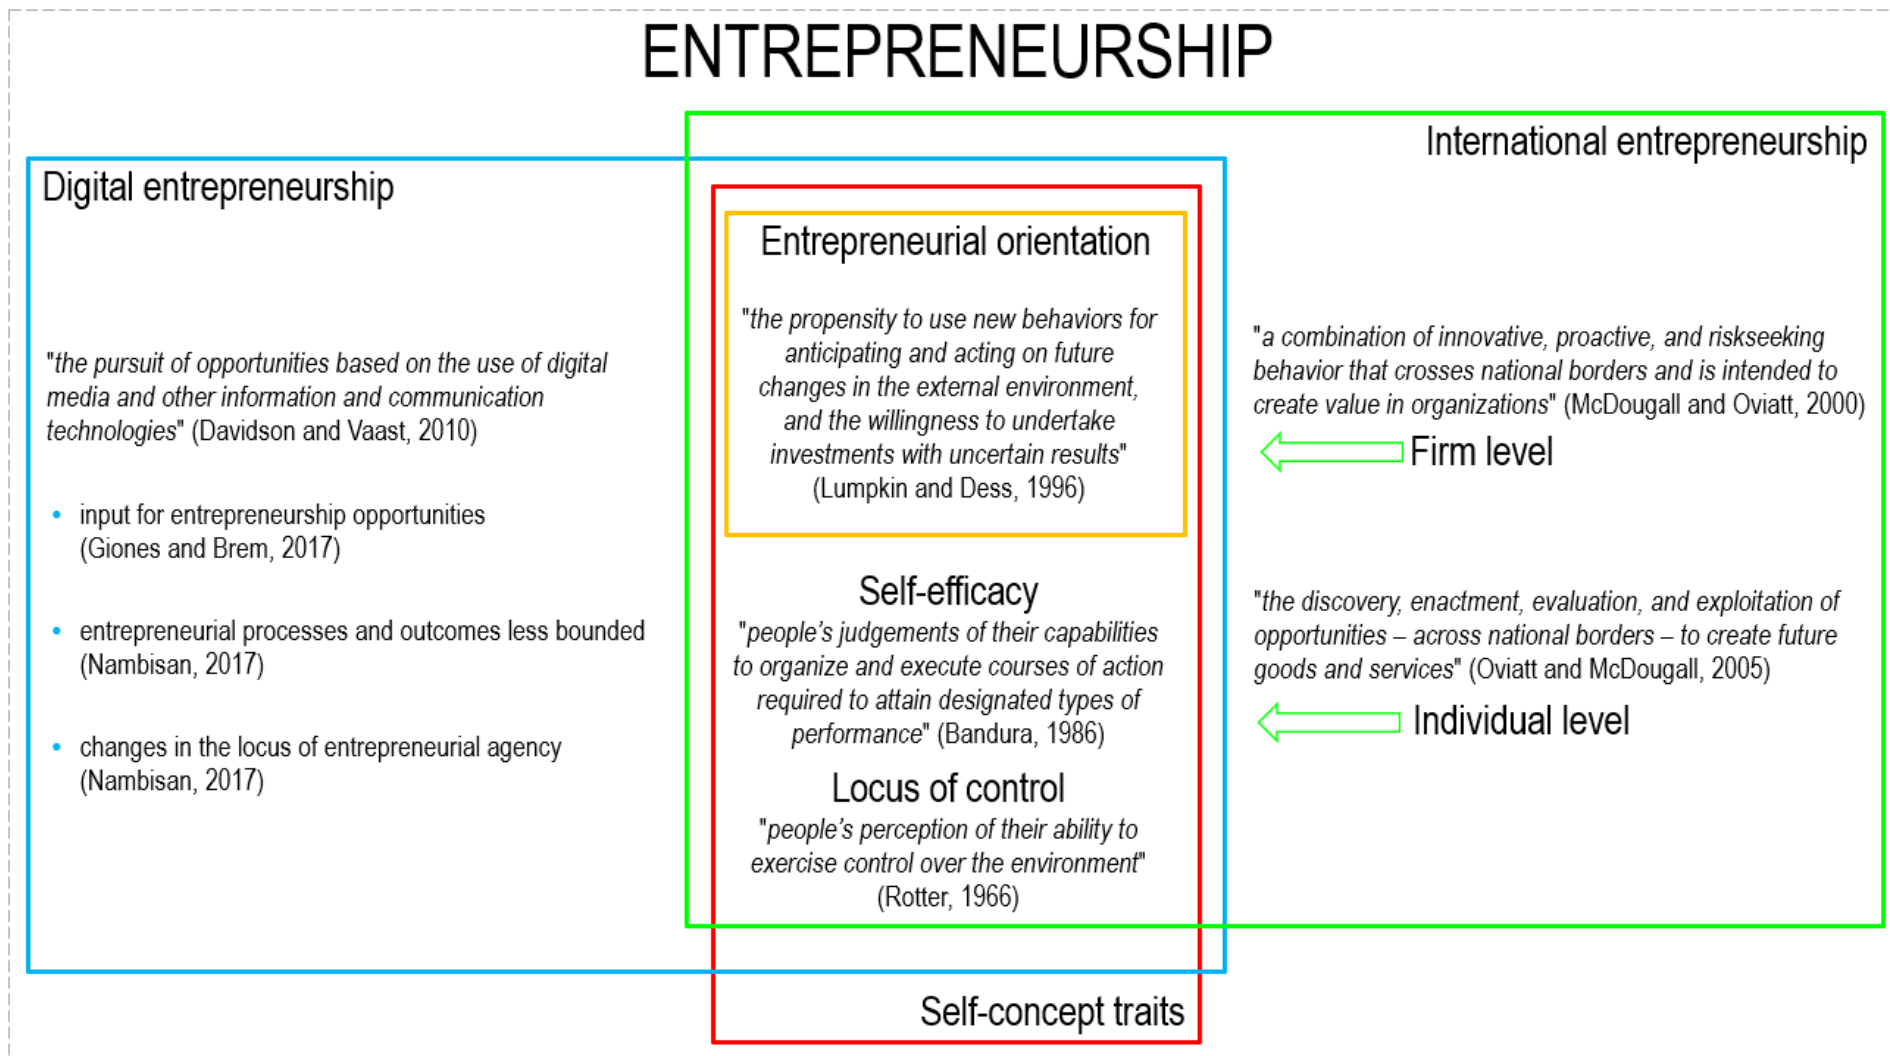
ENTREPRENEURSHIP

International entrepreneurship

Digital entrepreneurship

"the pursuit of opportunities based on the use of digital media and other information and communication technologies" (Davidson and Vaast, 2010)

• input for entrepreneurship opportunities (Giones and Brem, 2017)

• entrepreneurial processes and outcomes less bounded (Nambisan, 2017)

• changes in the locus of entrepreneurial agency (Nambisan, 2017)

Entrepreneurial orientation

"the propensity to use new behaviors for anticipating and acting on future changes in the external environment, and the willingness to undertake investments with uncertain results" (Lumpkin and Dess, 1996)

Self-efficacy

"people's judgements of their capabilities to organize and execute courses of action required to attain designated types of performance" (Bandura, 1986)

Locus of control

"people's perception of their ability to exercise control over the environment" (Rotter, 1966)

Self-concept traits

"a combination of innovative, proactive, and riskseeking behavior that crosses national borders and is intended to create value in organizations" (McDougall and Oviatt, 2000)

Firm level

"the discovery, enactment, evaluation, and exploitation of opportunities – across national borders – to create future goods and services" (Oviatt and McDougall, 2005)

Individual level